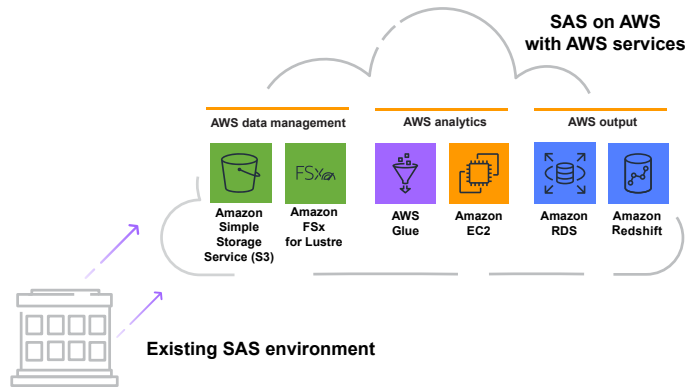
SAS on AWS with AWS services

AWS data management

AWS analytics

AWS output

FSx

Amazon Simple Storage Service (S3)

Amazon FSx for Lustre

AWS Glue

Amazon EC2

Amazon RDS

Amazon Redshift

Existing SAS environment